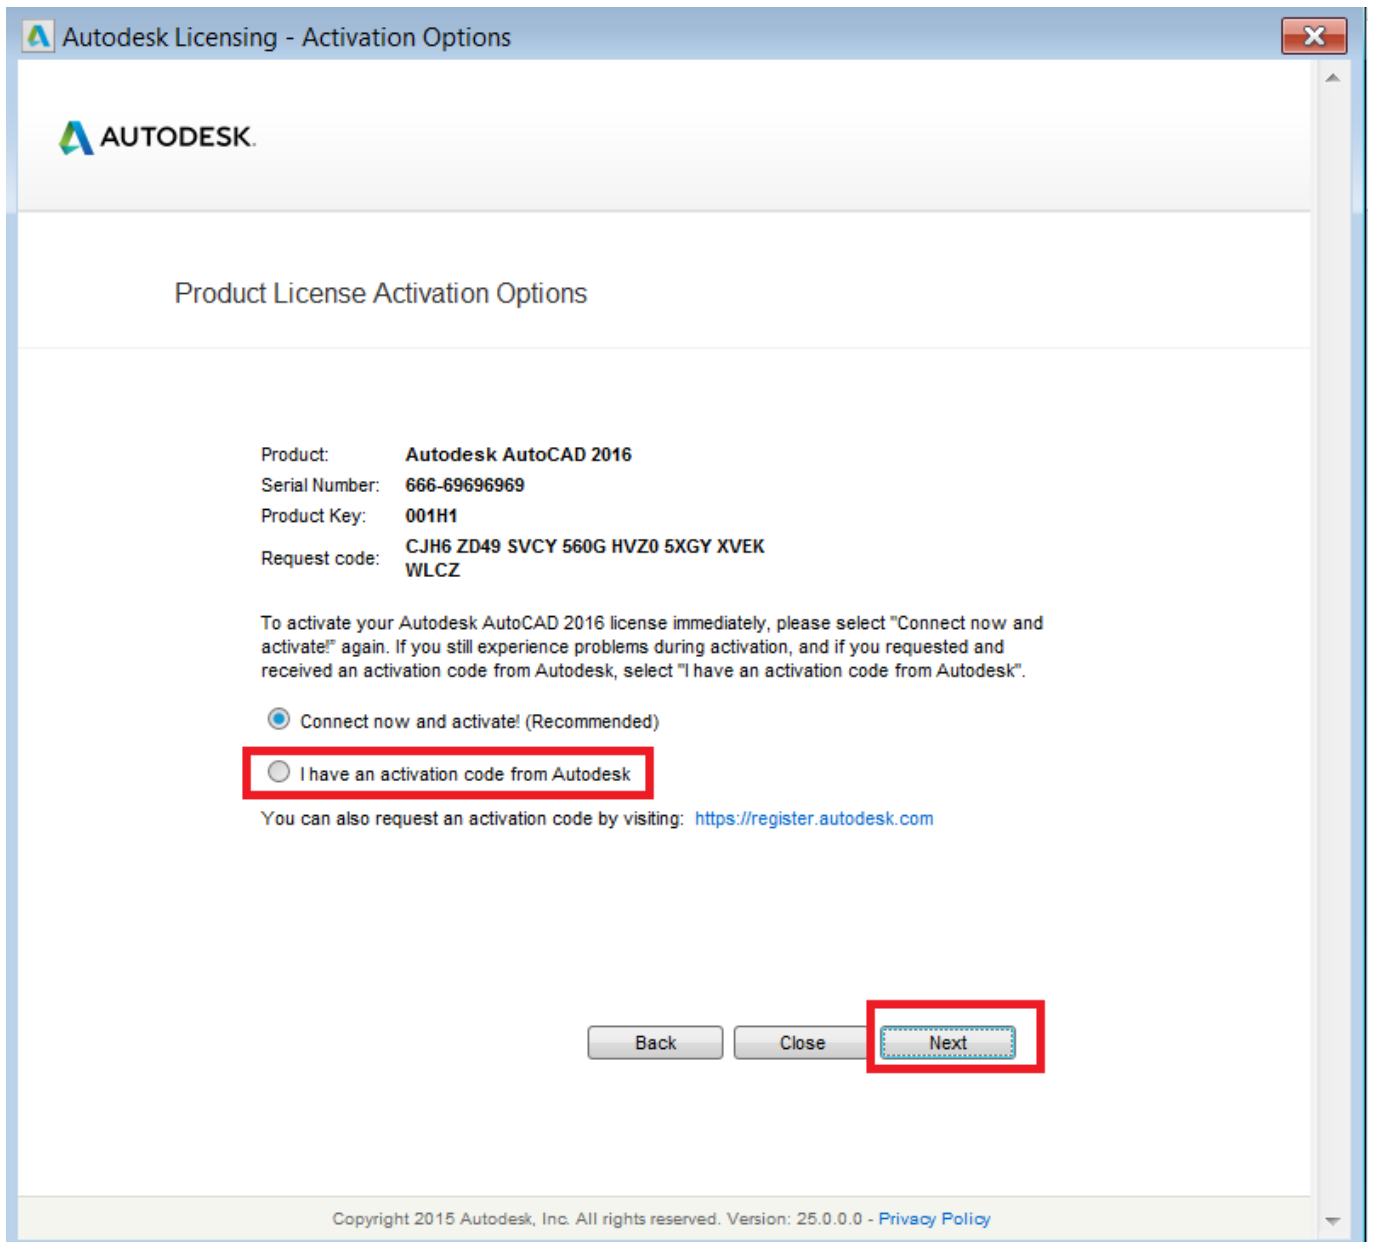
Autodesk Licensing - Activation Options

AUTODESK.

Product License Activation Options

| | |
|---|---|
| Product: | Autodesk AutoCAD 2016 |
| Serial Number: | 666-69696969 |
| Product Key: | 001H1 |
| Request code: | CJH6 ZD49 SVCY 560G HVZ0 5XGY XVEK WLCZ |

To activate your Autodesk AutoCAD 2016 license immediately, please select "Connect now and activate!" again. If you still experience problems during activation, and if you requested and received an activation code from Autodesk, select "I have an activation code from Autodesk".

Connect now and activate! (Recommended)

I have an activation code from Autodesk

You can also request an activation code by visiting: https://register.autodesk.com

Back Close Next

Copyright 2015 Autodesk, Inc. All rights reserved. Version: 25.0.0.0 - Privacy Policy